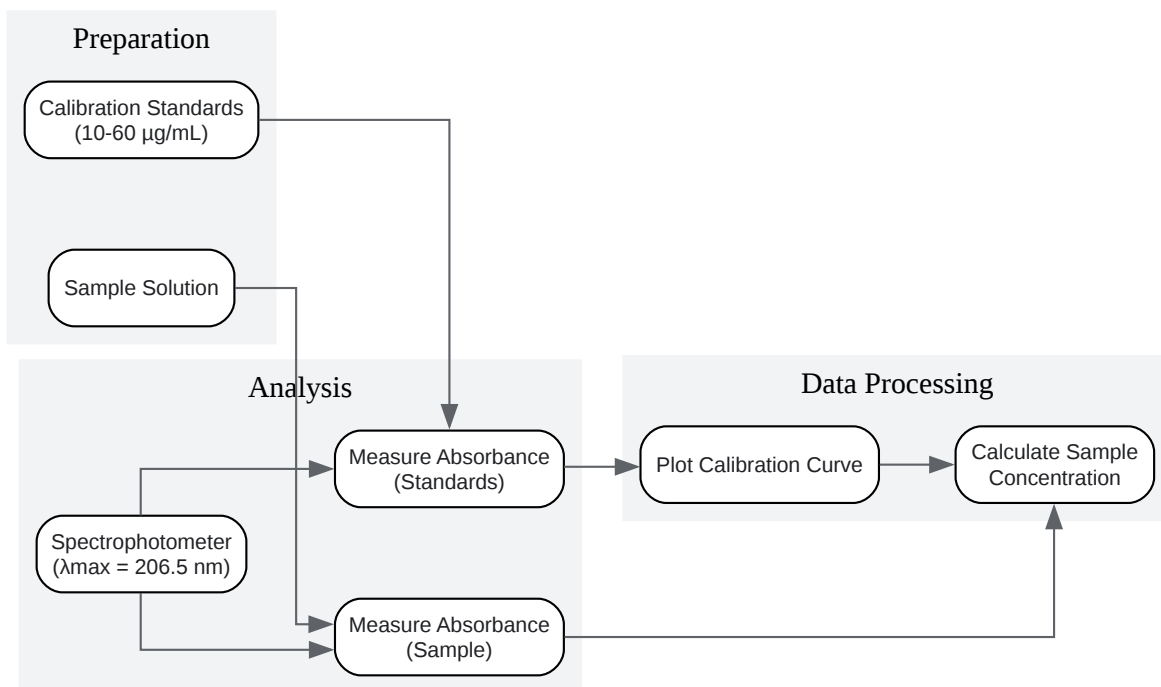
Preparation

Calibration Standards (10-60 µg/mL)

Sample Solution

Analysis

Measure Absorbance (Standards)

Spectrophotometer (λmax = 206.5 nm)

Measure Absorbance (Sample)

Data Processing

Plot Calibration Curve

Calculate Sample Concentration